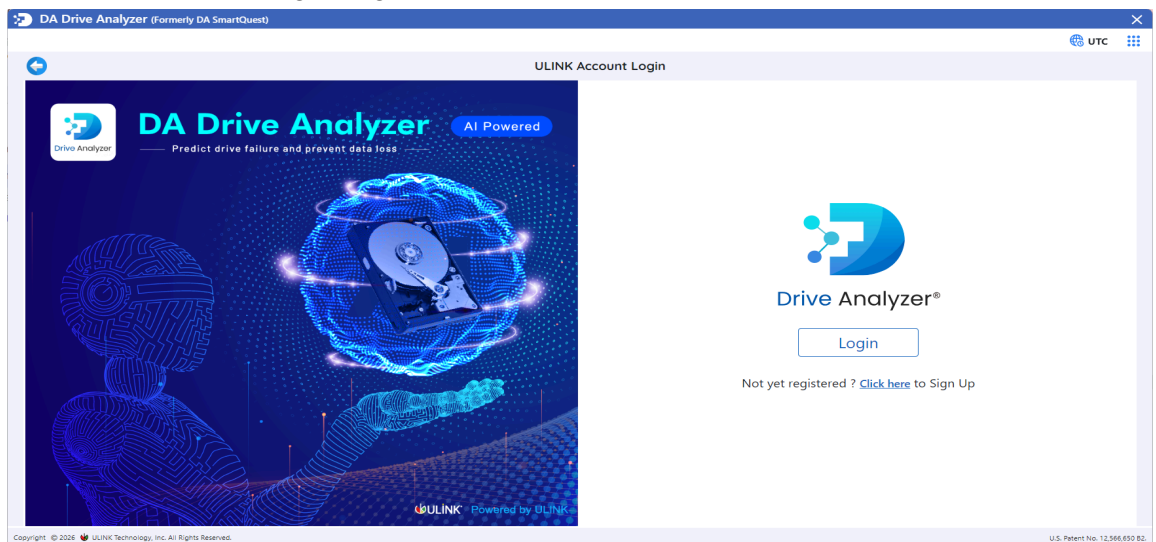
DA Drive Analyzer (Formerly DA SmartQuest)

UTC

ULINK Account Login

Drive Analyzer

DA Drive Analyzer AI Powered

Predict drive failure and prevent data loss

ULINK Powered by ULINK

Drive Analyzer®

Login

Not yet registered ? Click here to Sign Up

Copyright © 2026 ULINK Technology, Inc. All Rights Reserved.

U.S. Patent No. 12,566,650 B2.